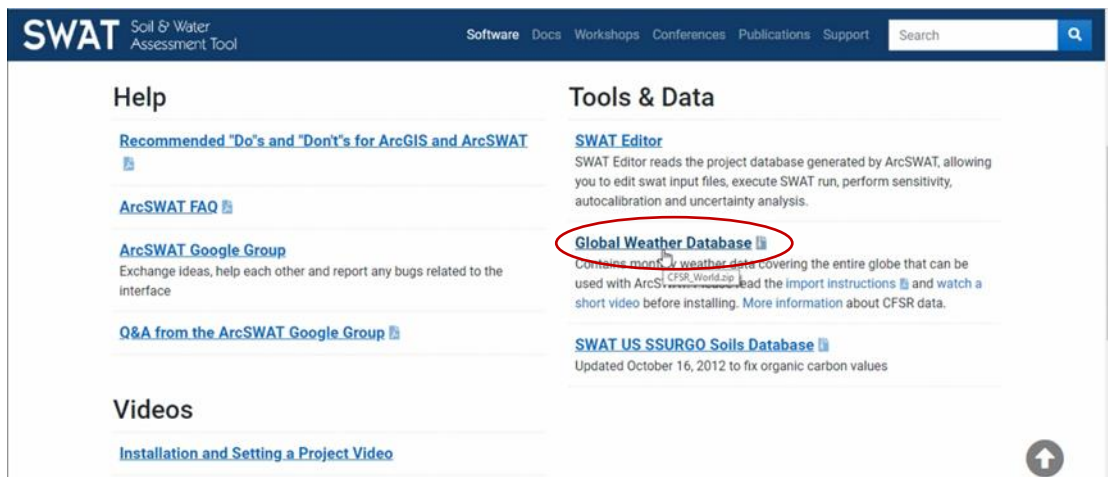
SWAT Soil & Water Assessment Tool

Software Docs Workshops Conferences Publications Support Search

Help

Recommended "Do"s and "Don't"s for ArcGIS and ArcSWAT

ArcSWAT FAQ

ArcSWAT Google Group
Exchange ideas, help each other and report any bugs related to the interface

Q&A from the ArcSWAT Google Group

Videos

Installation and Setting a Project Video

Tools & Data

SWAT Editor
SWAT Editor reads the project database generated by ArcSWAT, allowing you to edit swat input files, execute SWAT run, perform sensitivity, autocalibration and uncertainty analysis.

Global Weather Database
Contains mont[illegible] weather data covering the entire globe that can be used with ArcS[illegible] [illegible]ead the import instructions and watch a short video before installing. More information about CFSR data.
CFSR_World.zip

SWAT US SSURGO Soils Database
Updated October 16, 2012 to fix organic carbon values